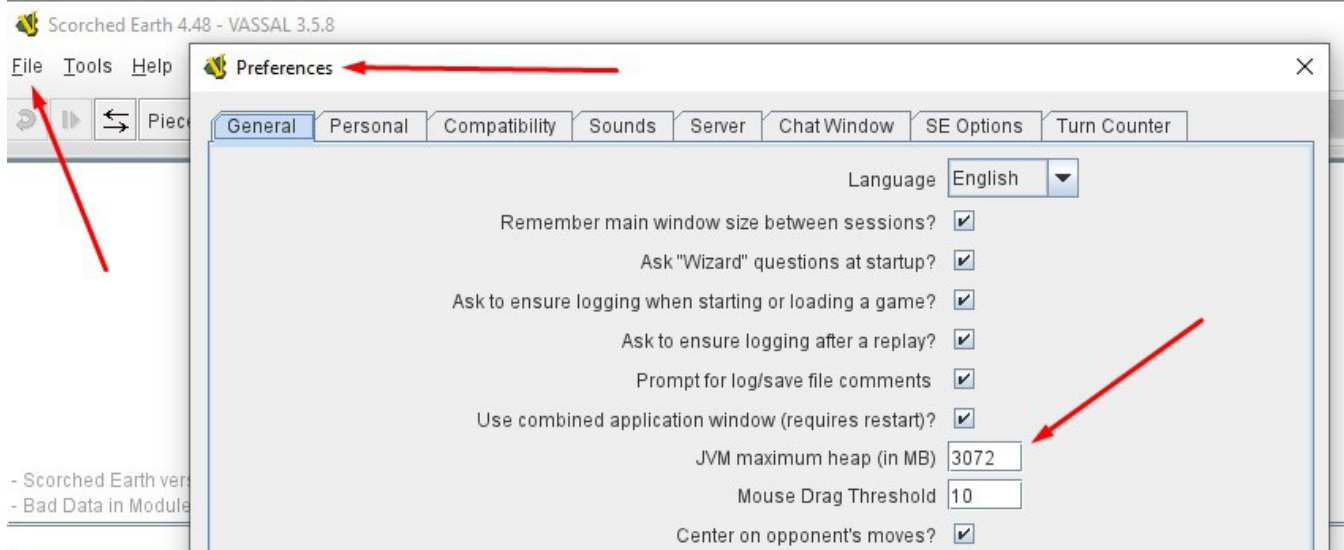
Scorched Earth 4.48 - VASSAL 3.5.8

File Tools Help

Piec

Preferences

×

General | Personal | Compatibility | Sounds | Server | Chat Window | SE Options | Turn Counter

Language English

Remember main window size between sessions? ✔

Ask "Wizard" questions at startup? ✔

Ask to ensure logging when starting or loading a game? ✔

Ask to ensure logging after a replay? ✔

Prompt for log/save file comments ✔

Use combined application window (requires restart)? ✔

JVM maximum heap (in MB) 3072

Mouse Drag Threshold 10

Center on opponent's moves? ✔

- Scorched Earth vers

- Bad Data in Module